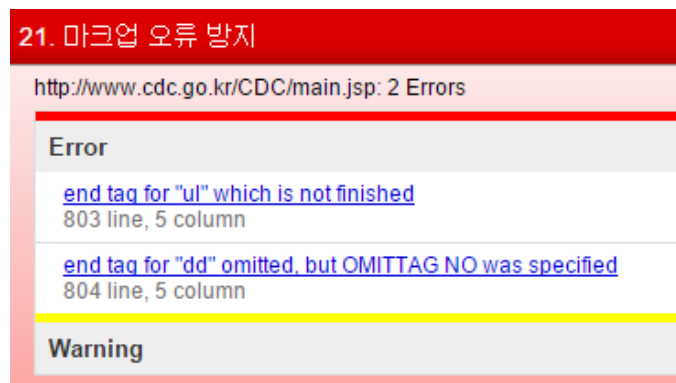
21. 마크업 오류 방지

http://www.cdc.go.kr/CDC/main.jsp: 2 Errors

Error

end tag for "ul" which is not finished
803 line, 5 column

end tag for "dd" omitted, but OMITTAG NO was specified
804 line, 5 column

Warning